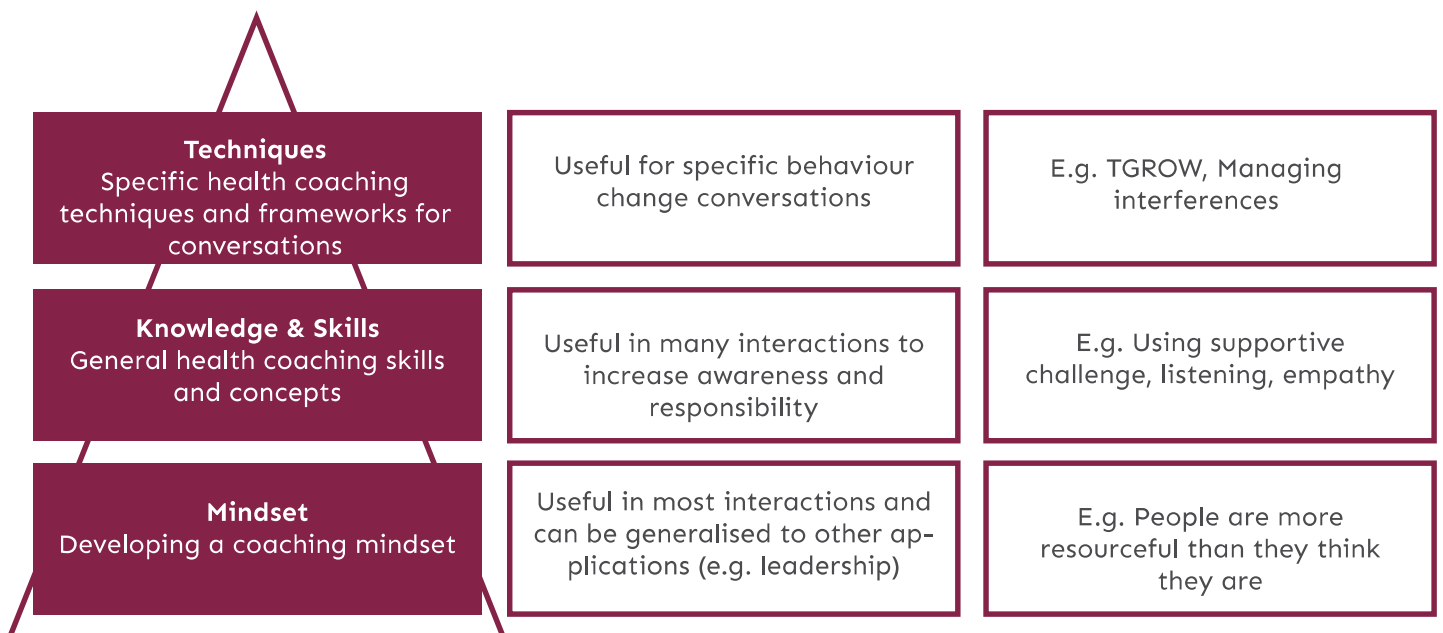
Techniques
Specific health coaching techniques and frameworks for conversations

Useful for specific behaviour change conversations

E.g. TGROW, Managing interferences

Knowledge & Skills
General health coaching skills and concepts

Useful in many interactions to increase awareness and responsibility

E.g. Using supportive challenge, listening, empathy

Mindset
Developing a coaching mindset

Useful in most interactions and can be generalised to other applications (e.g. leadership)

E.g. People are more resourceful than they think they are